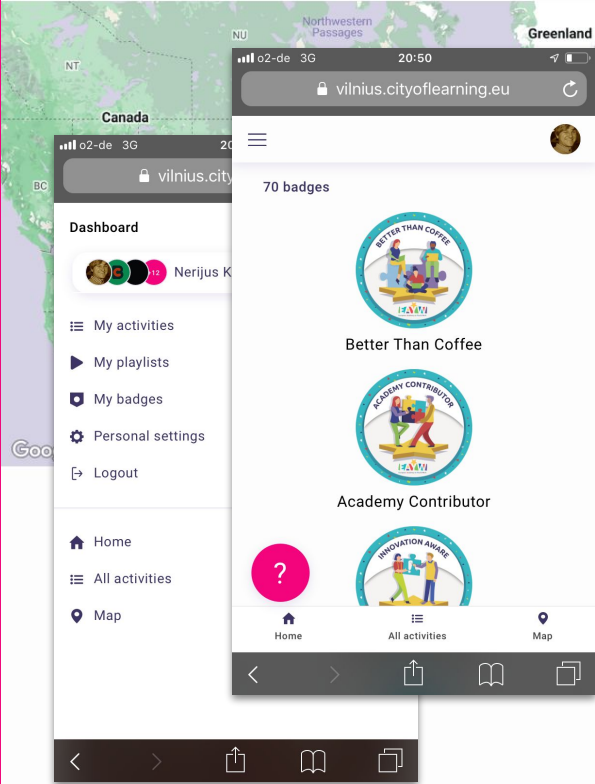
Northwestern Passages

Greenland

NT

Canada

BC

Goo

o2-de 3G 20

vilnius.city

Dashboard

3

+12

Nerijus K

My activities

My playlists

My badges

Personal settings

Logout

Home

All activities

Map

?

o2-de 3G 20:50

vilnius.cityoflearning.eu

70 badges

BETTER THAN COFFEE

EAYW

Better Than Coffee

ACADEMY CONTRIBUTOR

EAYW

Academy Contributor

INNOVATION AWARE

Home

All activities

Map